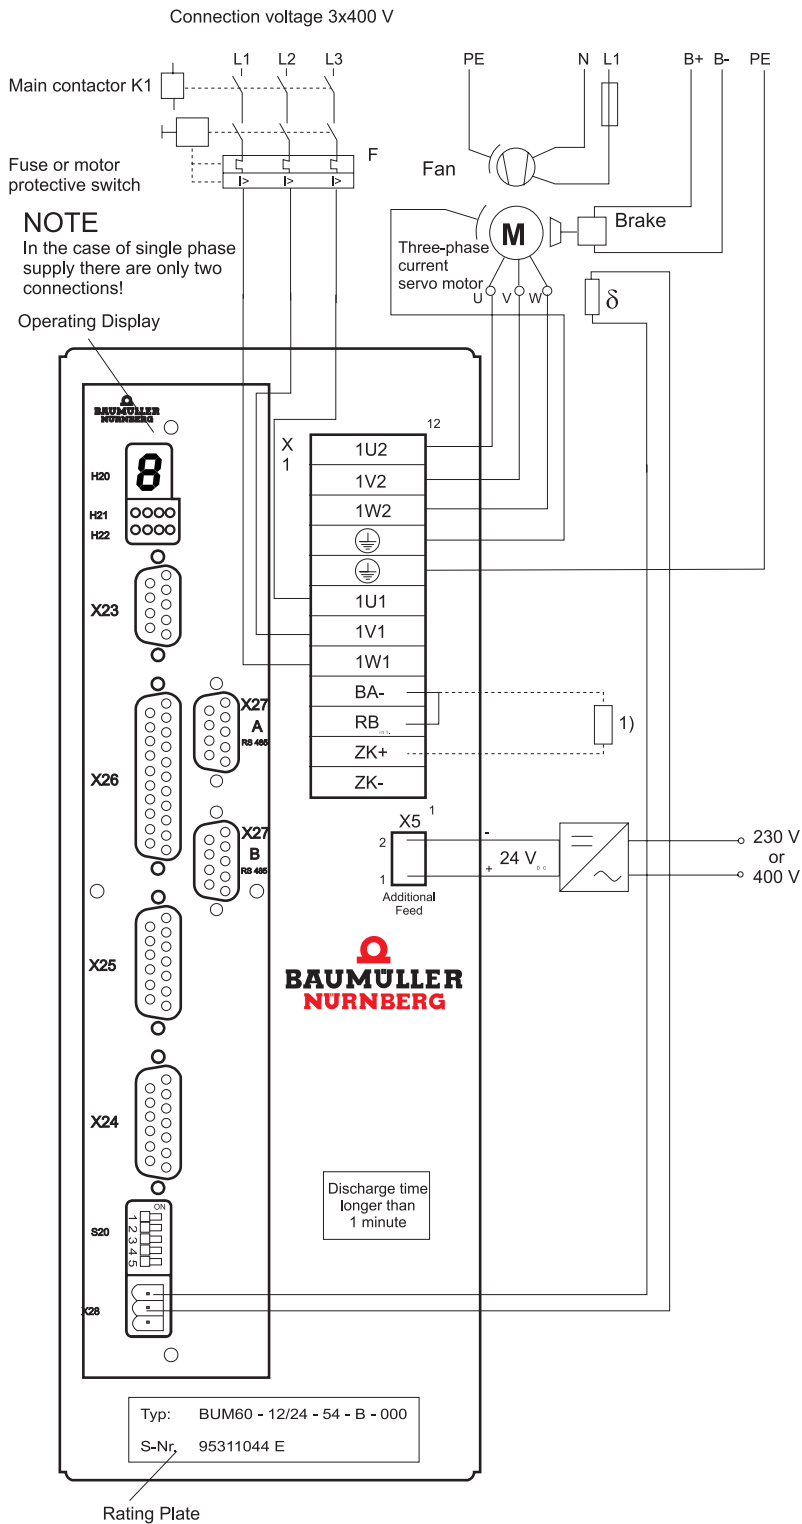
Connection voltage 3x400 V

L1 L2 L3

Main contactor K1

Fuse or motor protective switch

F

NOTE
In the case of single phase supply there are only two connections!

Operating Display

PE N L1

Fan

B+ B- PE

M

Brake

Three-phase current servo motor

U V W

δ

BAUMÜLLER NÜRNBERG

H20

8

H21

H22

X23

X26

X27 A RS 485

X27 B RS 485

X25

X24

S20

ON

1 2 3 4 5

X28

X 1

12

| 1U2 |
|---|
| 1V2 |
| 1W2 |
| ⏚ |
| ⏚ |
| 1U1 |
| 1V1 |
| 1W1 |
| BA- |
| RB |
| ZK+ |
| ZK- |

1)

X5 1

2

1

Additional Feed

-

+

24 V$_{DC}$

230 V or 400 V

BAUMÜLLER NÜRNBERG

Discharge time longer than 1 minute

Typ: BUM60 - 12/24 - 54 - B - 000

S-Nr. 95311044 E

Rating Plate